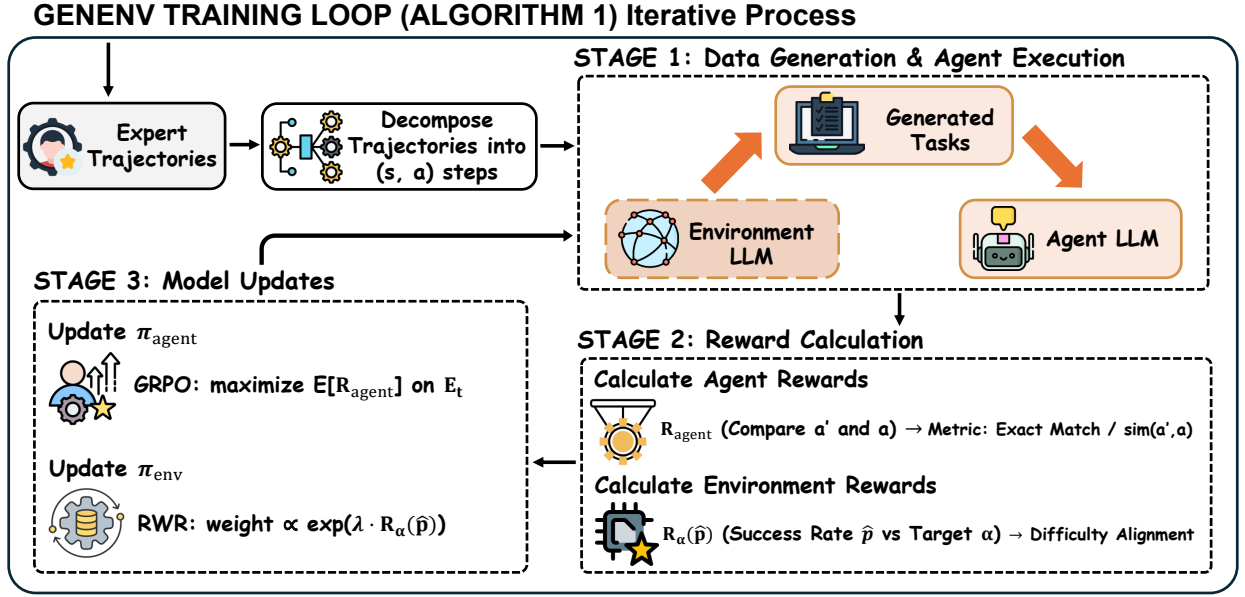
GENENV TRAINING LOOP (ALGORITHM 1) Iterative Process

Expert Trajectories

Decompose Trajectories into (s, a) steps

STAGE 1: Data Generation & Agent Execution

Generated Tasks

Environment LLM

Agent LLM

STAGE 3: Model Updates

Update $\pi_{\text{agent}}$

GRPO: maximize $E[R_{\text{agent}}]$ on $E_t$

Update $\pi_{\text{env}}$

RWR: weight $\propto$ $\exp(\lambda \cdot R_{\alpha}(\hat{p}))$

STAGE 2: Reward Calculation

Calculate Agent Rewards

$R_{\text{agent}}$ (Compare a' and a) → Metric: Exact Match / sim(a',a)

Calculate Environment Rewards

$R_{\alpha}(\hat{p})$ (Success Rate $\hat{p}$ vs Target α) → Difficulty Alignment